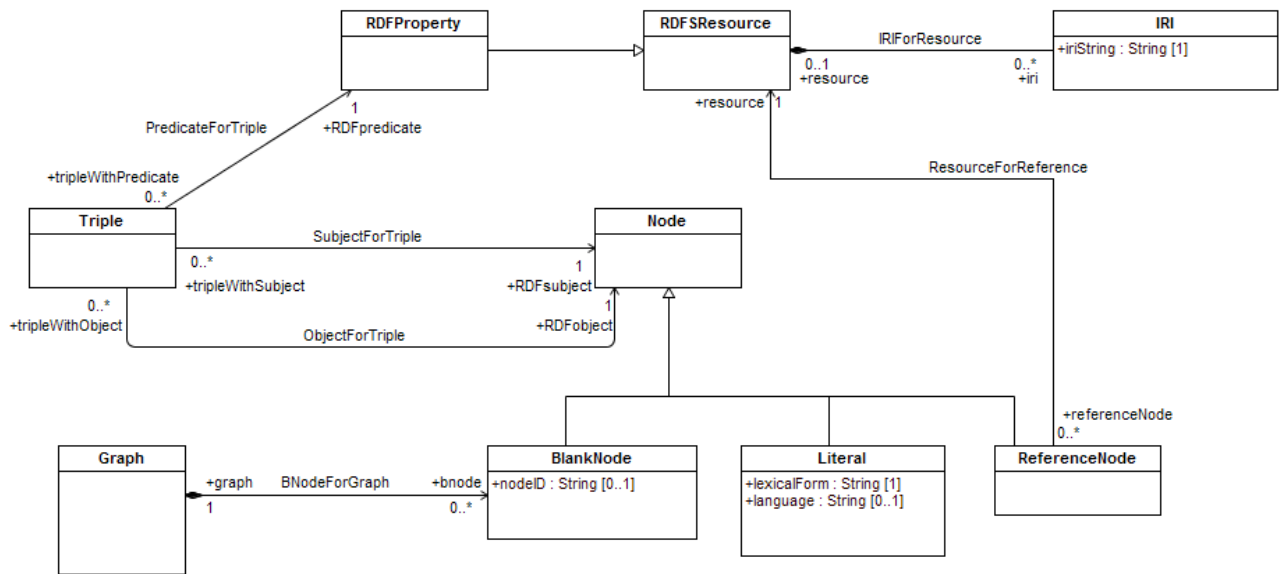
RDFProperty

RDFSResource

IRIForResource

IRI
+iriString : String [1]

0..1
+resource

0..*
+iri

+resource 1

1
+RDFpredicate

PredicateForTriple

+tripleWithPredicate
0..*

ResourceForReference

Triple

SubjectForTriple

Node

0..*
+tripleWithSubject

1
+RDFsubject

0..*
+tripleWithObject

1
+RDFobject

ObjectForTriple

+referenceNode
0..*

Graph

+graph
1

BNodeForGraph

+bnode
0..*

BlankNode
+nodeID : String [0..1]

Literal
+lexicalForm : String [1]
+language : String [0..1]

ReferenceNode